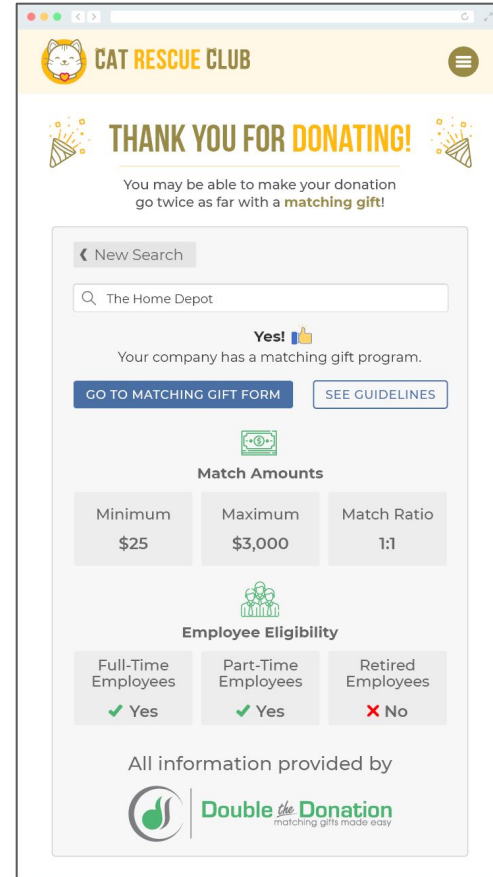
CAT RESCUE CLUB

THANK YOU FOR DONATING!

You may be able to make your donation go twice as far with a matching gift!

❮ New Search

The Home Depot

Yes!

Your company has a matching gift program.

GO TO MATCHING GIFT FORM

SEE GUIDELINES

Match Amounts

| Minimum | Maximum | Match Ratio |
|---|---|---|
| $25 | $3,000 | 1:1 |

Employee Eligibility

| Full-Time Employees | Part-Time Employees | Retired Employees |
|---|---|---|
| ✔ Yes | ✔ Yes | ✖ No |

All information provided by

Double the Donation
matching gifts made easy